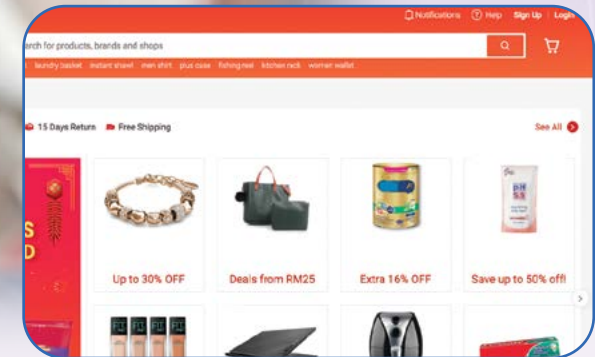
Notifications Help Sign Up | Login

arch for products, brands and shops

laundry basket instant shawl men shirt plus case fishing reel kitchen rack women wallet

15 Days Return Free Shipping

See All

S
D

Up to 30% OFF

Deals from RM25

Extra 16% OFF

Save up to 50% off!

FIT FIT FIT FIT